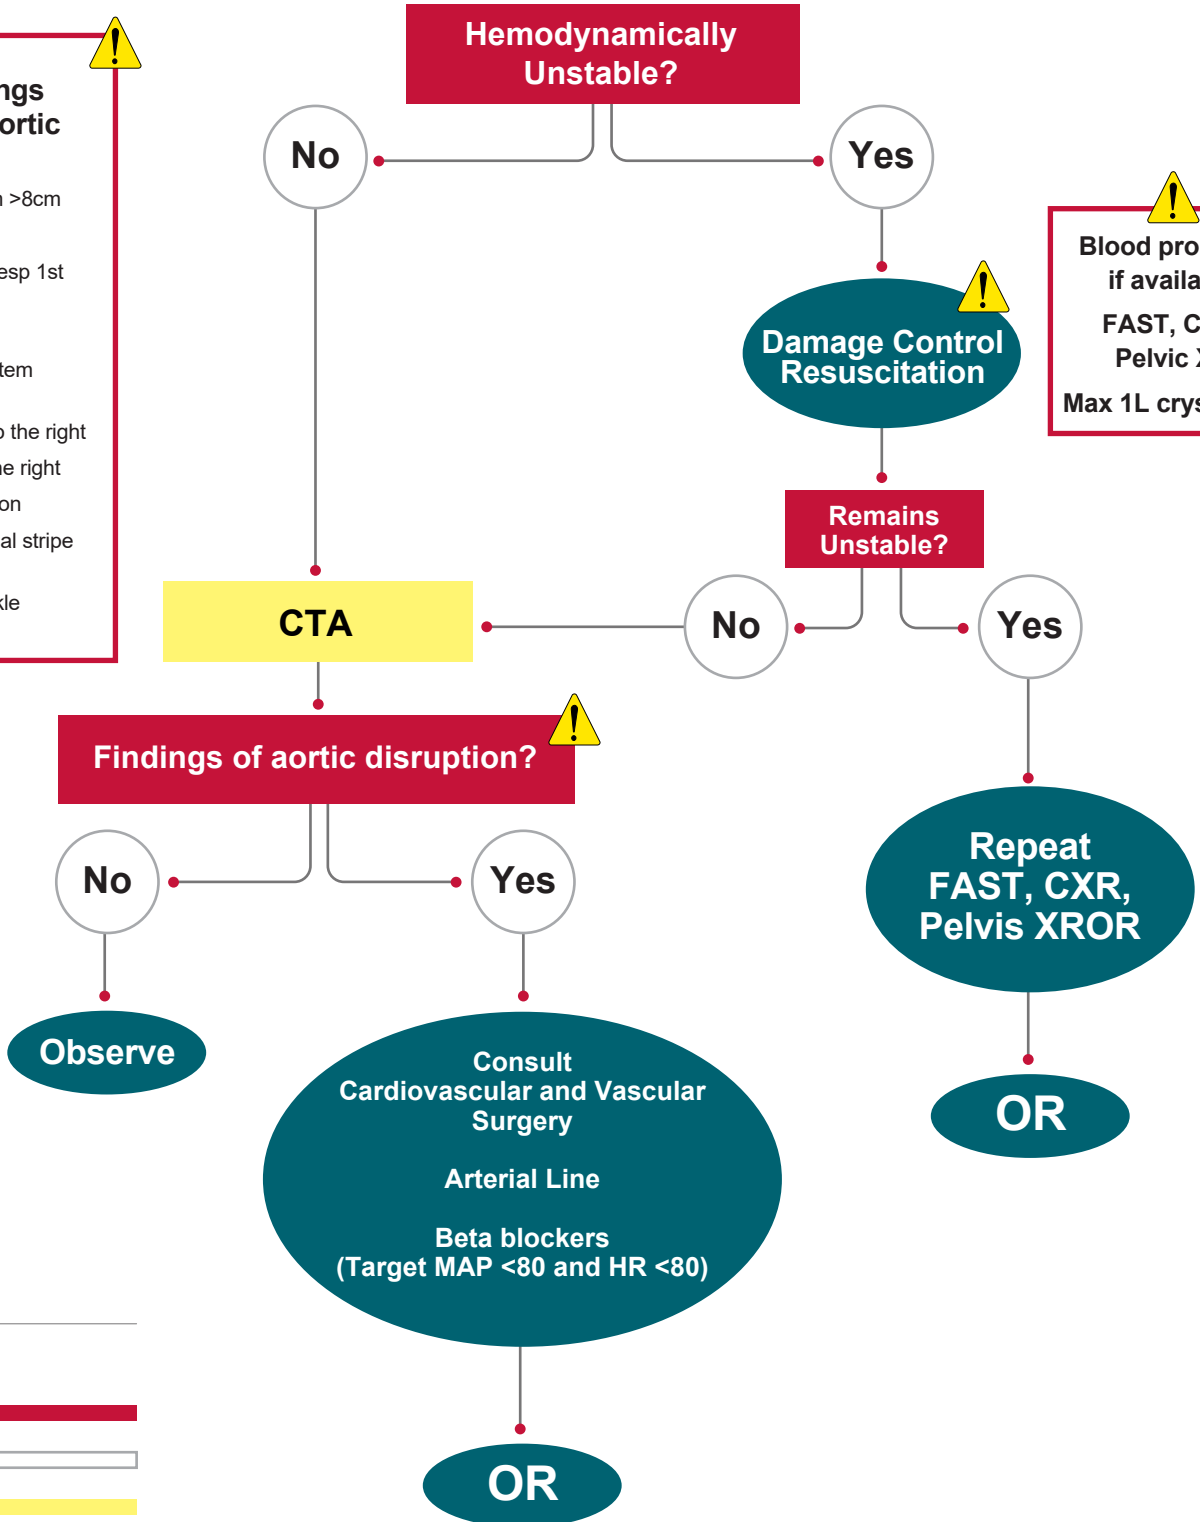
ngs
ortic

n >8cm

esp 1st

tem

o the right

he right

ion

al stripe

kle

Hemodynamically Unstable?

No

Yes

Damage Control Resuscitation

Blood pro
if availa
FAST, C
Pelvic X
Max 1L crys

Remains Unstable?

CTA

No

Yes

Findings of aortic disruption?

No

Yes

Repeat FAST, CXR, Pelvis XROR

Observe

Consult
Cardiovascular and Vascular Surgery

Arterial Line

Beta blockers
(Target MAP <80 and HR <80)

OR

OR